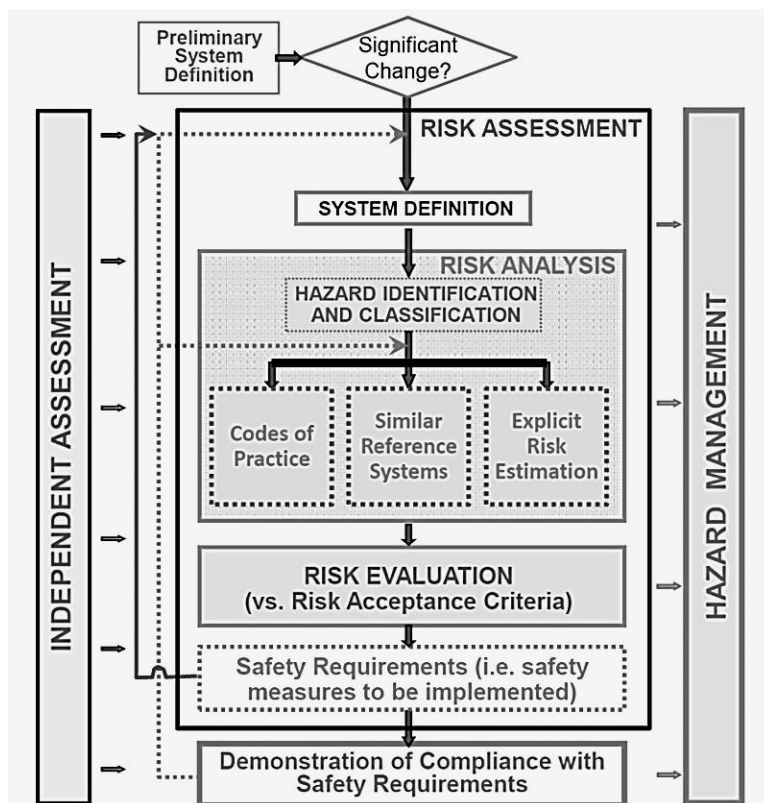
Preliminary System Definition

Significant Change?

INDEPENDENT ASSESSMENT

RISK ASSESSMENT

SYSTEM DEFINITION

RISK ANALYSIS

HAZARD IDENTIFICATION AND CLASSIFICATION

Codes of Practice

Similar Reference Systems

Explicit Risk Estimation

RISK EVALUATION (vs. Risk Acceptance Criteria)

Safety Requirements (i.e. safety measures to be implemented)

Demonstration of Compliance with Safety Requirements

HAZARD MANAGEMENT